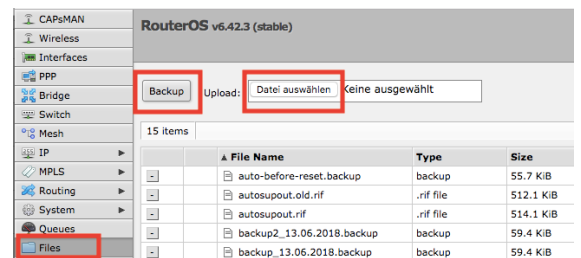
CAPsMAN
Wireless
Interfaces
PPP
Bridge
Switch
Mesh
IP
MPLS
Routing
System
Queues
Files

RouterOS v6.42.3 (stable)

Backup Upload: Datei auswählen Keine ausgewählt

15 items

| | ▲ File Name | Type | Size |
|---|---|---|---|
| - | auto-before-reset.backup | backup | 55.7 KiB |
| - | autosupout.old.rif | .rif file | 512.1 KiB |
| - | autosupout.rif | .rif file | 514.1 KiB |
| - | backup2_13.06.2018.backup | backup | 59.4 KiB |
| - | backup_13.06.2018.backup | backup | 59.4 KiB |